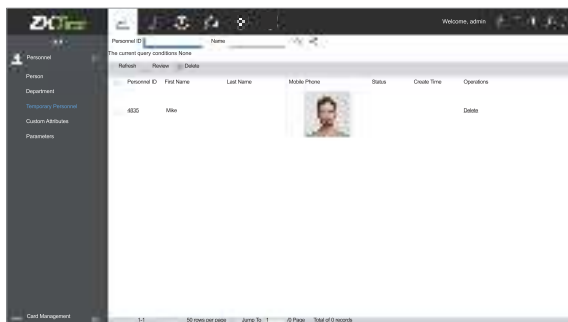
ZKTeco

Welcome, admin

Personnel

Person
Department
Temporary Personnel
Custom Attributes
Parameters

Card Management

Personnel ID    Name

The current query conditions None

Refresh    Review    Delete

| Personnel ID | First Name | Last Name | Mobile Phone | Status | Create Time | Operations |
|---|---|---|---|---|---|---|
| 4835 | Mike | | | | | Delete |

1-1    50 rows per page    Jump To 1    /0 Page    Total of 0 records